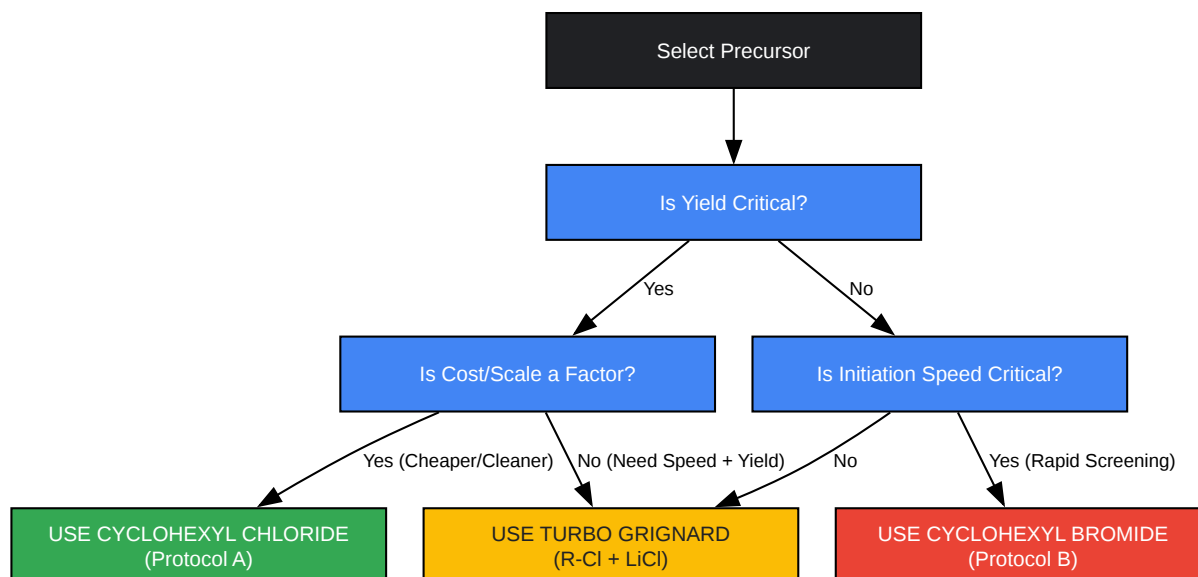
Select Precursor

Is Yield Critical?

Yes

No

Is Cost/Scale a Factor?

Is Initiation Speed Critical?

Yes (Cheaper/Cleaner)

No (Need Speed + Yield)

No

Yes (Rapid Screening)

USE CYCLOHEXYL CHLORIDE
(Protocol A)

USE TURBO GRIGNARD
(R-Cl + LiCl)

USE CYCLOHEXYL BROMIDE
(Protocol B)